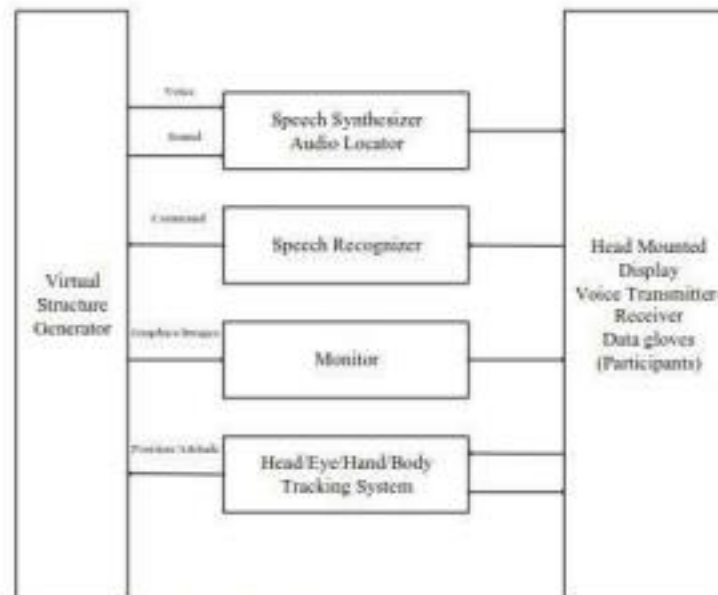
Virtual Structure Generator

Voice

Sound

Speech Synthesizer Audio Locator

Command

Speech Recognizer

Graphics/Images

Monitor

Position/Attitude

Head/Eye/Hand/Body Tracking System

Head Mounted Display Voice Transmitter Receiver Data gloves (Participants)